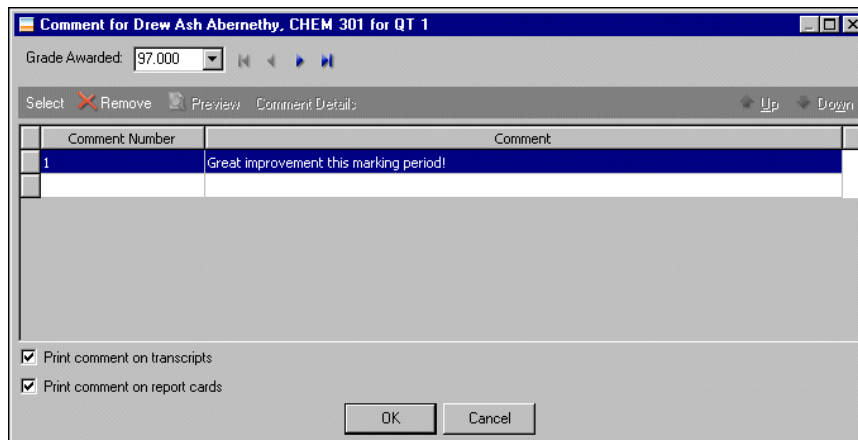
Comment for Drew Ash Abernethy, CHEM 301 for QT 1

Grade Awarded: 97.000

Select Remove Preview Comment Details Up Down

| Comment Number | Comment |
|---|---|
| 1 | Great improvement this marking period! |
| | |

Print comment on transcripts

Print comment on report cards

OK Cancel